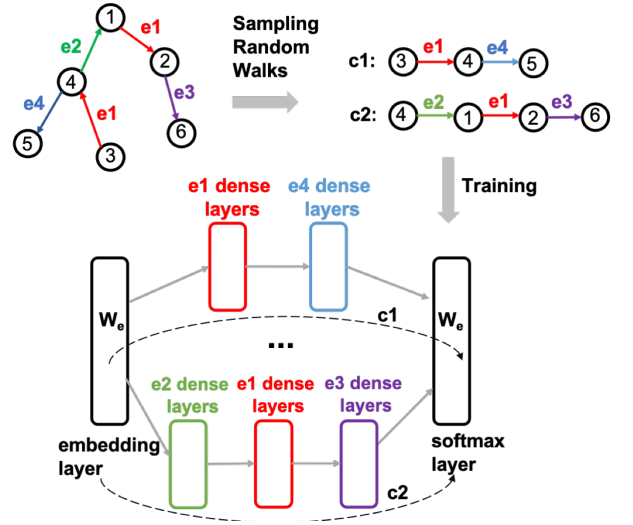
1
e2
e1
2
4
e3
e4
e1
6
5
3

Sampling Random Walks

c1: 3 e1 4 e4 5

c2: 4 e2 1 e1 2 e3 6

Training

e1 dense layers

e4 dense layers

$W_e$

c1

$W_e$

...

e2 dense layers

e1 dense layers

e3 dense layers

embedding layer

softmax layer

c2